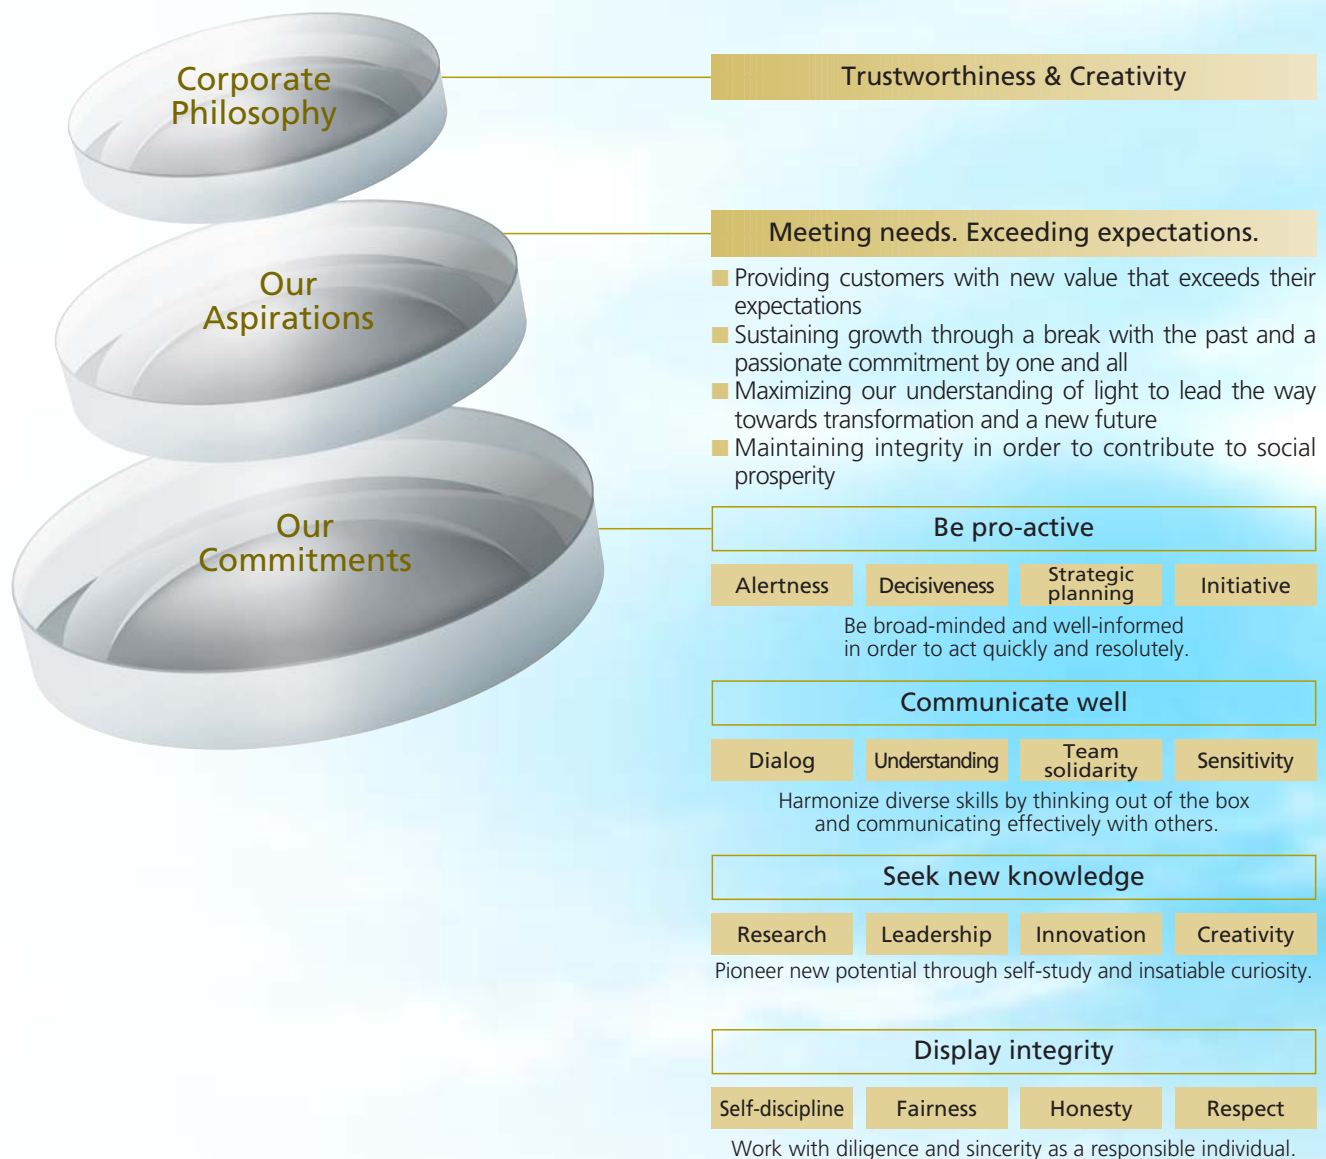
Corporate Philosophy

Our Aspirations

Our Commitments

Trustworthiness & Creativity

Meeting needs. Exceeding expectations.

Providing customers with new value that exceeds their expectations
Sustaining growth through a break with the past and a passionate commitment by one and all
Maximizing our understanding of light to lead the way towards transformation and a new future
Maintaining integrity in order to contribute to social prosperity

Be pro-active

| Alertness | Decisiveness | Strategic planning | Initiative |
|---|---|---|---|

Be broad-minded and well-informed in order to act quickly and resolutely.

Communicate well

| Dialog | Understanding | Team solidarity | Sensitivity |
|---|---|---|---|

Harmonize diverse skills by thinking out of the box and communicating effectively with others.

Seek new knowledge

| Research | Leadership | Innovation | Creativity |
|---|---|---|---|

Pioneer new potential through self-study and insatiable curiosity.

Display integrity

| Self-discipline | Fairness | Honesty | Respect |
|---|---|---|---|

Work with diligence and sincerity as a responsible individual.